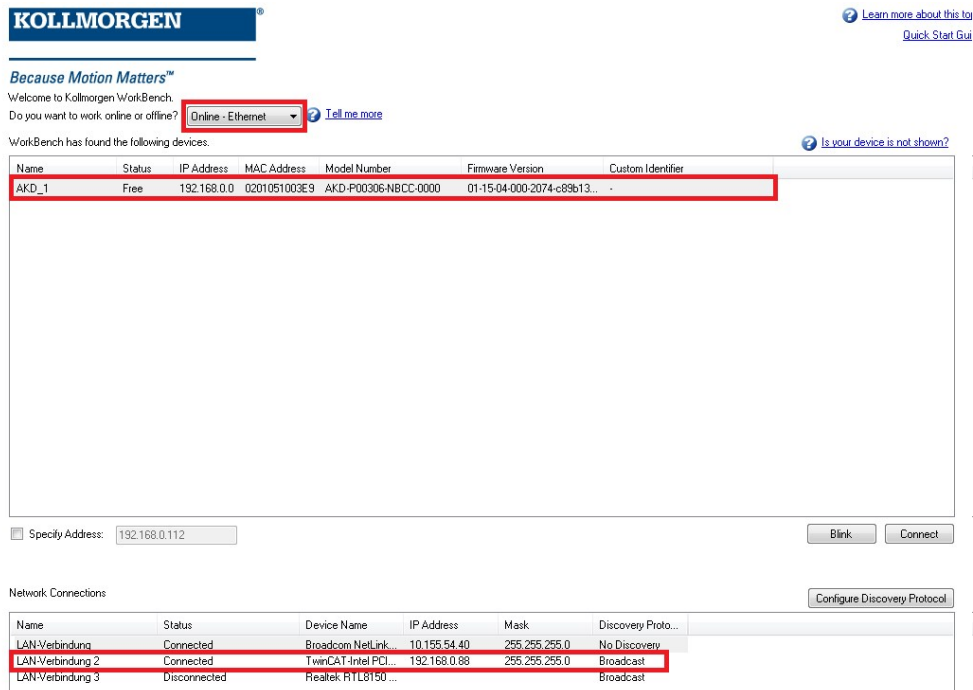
KOLLMORGEN®

Learn more about this top
Quick Start Gui

Because Motion Matters™

Welcome to Kollmorgen WorkBench.
Do you want to work online or offline? Online - Ethernet Tell me more

WorkBench has found the following devices.

Is your device is not shown?

| Name | Status | IP Address | MAC Address | Model Number | Firmware Version | Custom Identifier |
|---|---|---|---|---|---|---|
| AKD_1 | Free | 192.168.0.0 | 0201051003E9 | AKD-P00306-NBCC-0000 | 01-15-04-000-2074-c89b13... | - |

Specify Address: 192.168.0.112

Blink Connect

Network Connections

Configure Discovery Protocol

| Name | Status | Device Name | IP Address | Mask | Discovery Proto... |
|---|---|---|---|---|---|
| LAN-Verbindung | Connected | Broadcom NetLink... | 10.155.54.40 | 255.255.255.0 | No Discovery |
| LAN-Verbindung 2 | Connected | TwinCAT-Intel PCI... | 192.168.0.88 | 255.255.255.0 | Broadcast |
| LAN-Verbindung 3 | Disconnected | Realtek RTL8150 ... | | | Broadcast |